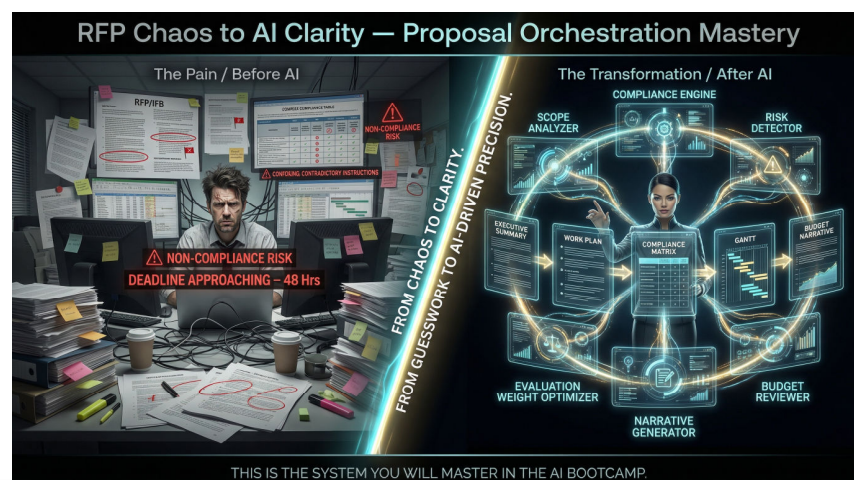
RFP Chaos to AI Clarity — Proposal Orchestration Mastery

The Pain / Before AI

RFP/IFB

COMPLEX COMPLIANCE TABLE

NON-COMPLIANCE RISK

CONFUSING CONTRADICTORY INSTRUCTIONS

NON-COMPLIANCE RISK

DEADLINE APPROACHING – 48 Hrs

FROM CHAOS TO CLARITY.
FROM GUESSWORK TO AI-DRIVEN PRECISION.

The Transformation / After AI

COMPLIANCE ENGINE

SCOPE ANALYZER

RISK DETECTOR

EXECUTIVE SUMMARY

WORK PLAN

COMPLIANCE MATRIX

GANTT

BUDGET NARRATIVE

EVALUATION WEIGHT OPTIMIZER

NARRATIVE GENERATOR

BUDGET REVIEWER

THIS IS THE SYSTEM YOU WILL MASTER IN THE AI BOOTCAMP.